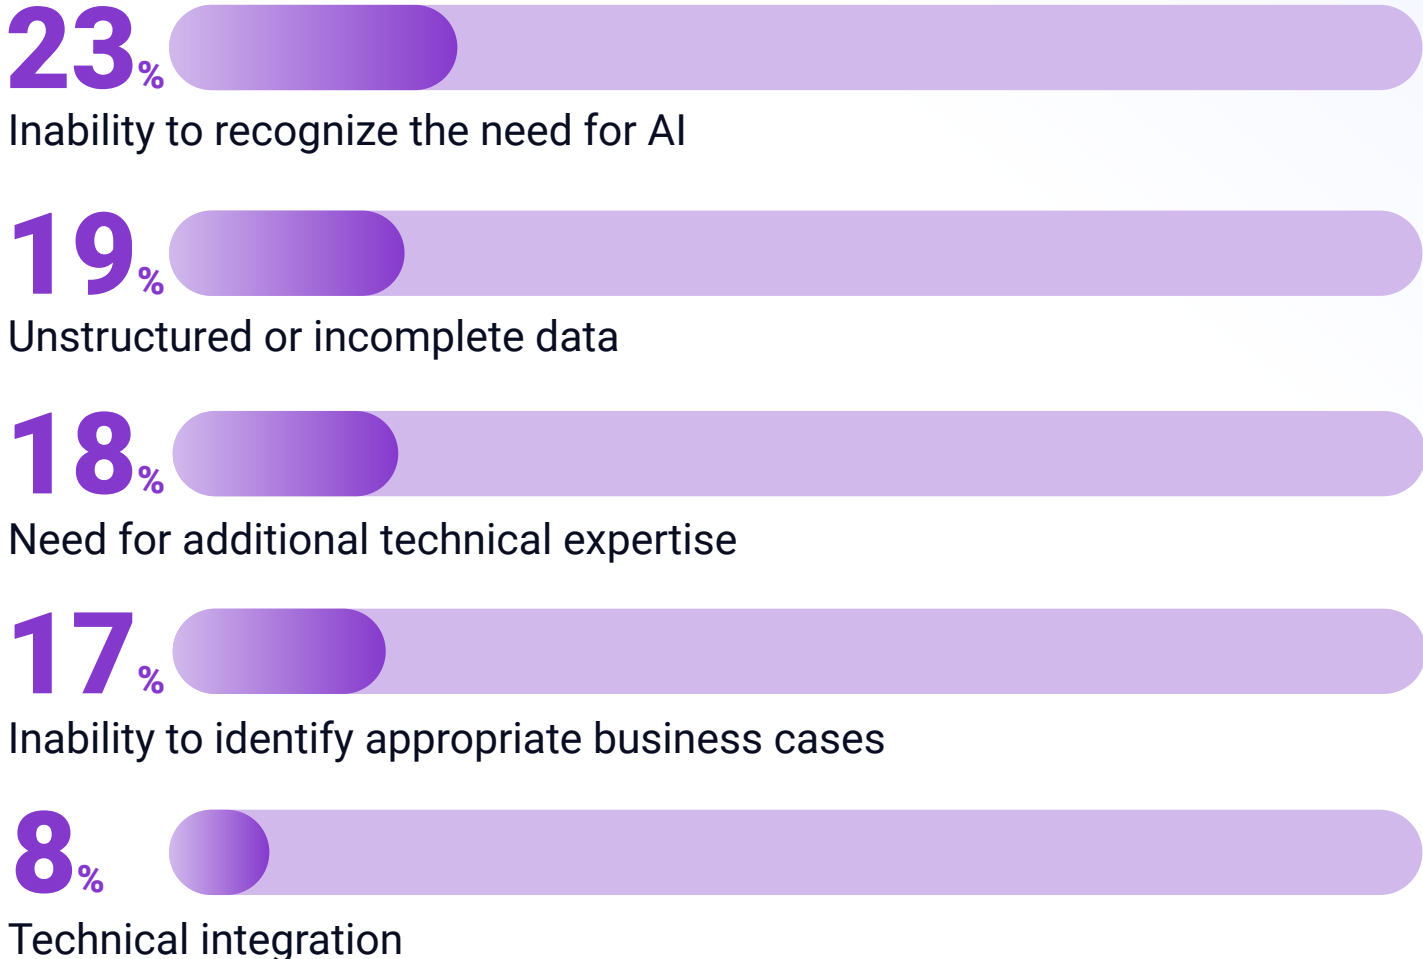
23%
Inability to recognize the need for AI

19%
Unstructured or incomplete data

18%
Need for additional technical expertise

17%
Inability to identify appropriate business cases

8%
Technical integration